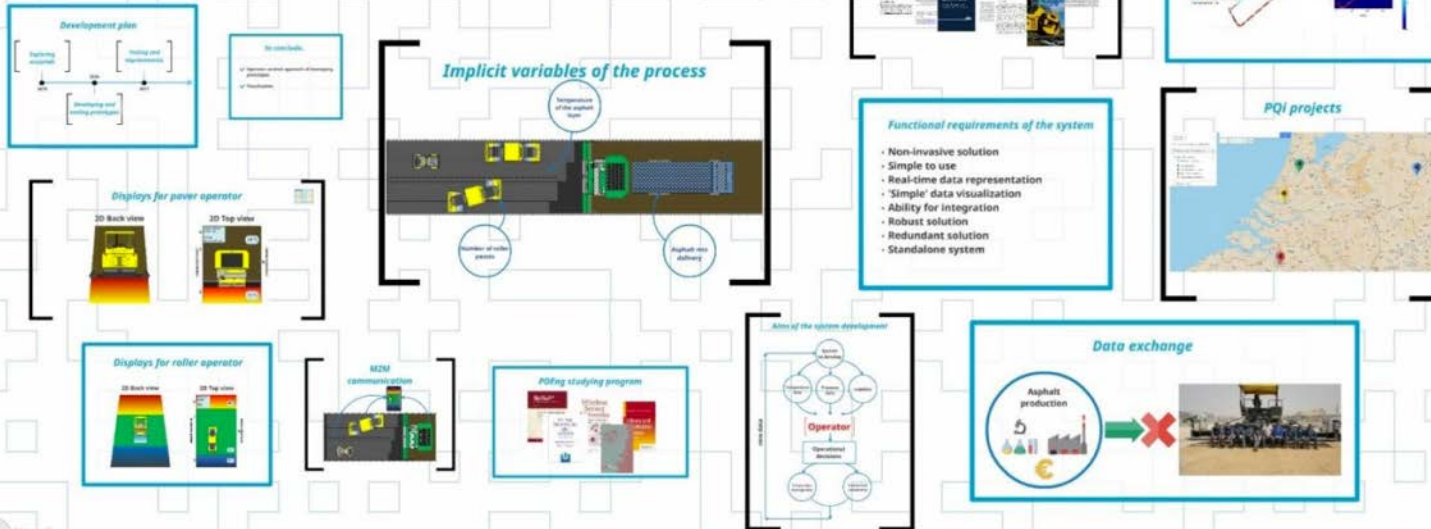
Development plan

Exploring ecosystem

Testing and improvements

Developing and testing prototypes

2015

2016

2017

To conclude...

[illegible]

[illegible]

Implicit variables of the process

Temperature of the asphalt layer

Number of roller passes

Asphalt mix delivery

Functional requirements of the system

- Non-invasive solution
- Simple to use
- Real-time data representation
- 'Simple' data visualization
- Ability for integration
- Robust solution
- Redundant solution
- Standalone system

PQi projects

Displays for paver operator

2D Back view

2D Top view

Displays for roller operator

2D Back view

2D Top view

M2M communication

PDEng studying program

Aims of the system development

Operator

Operational decisions

Data exchange

Asphalt production